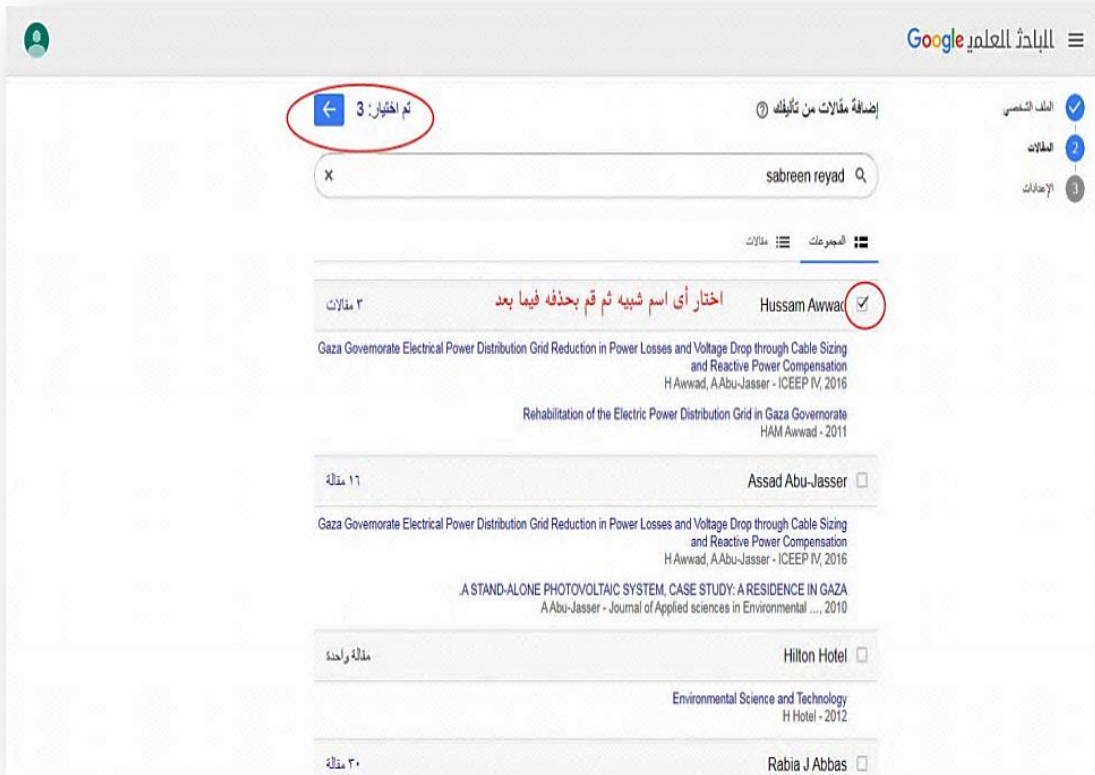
Google الباحث العلمي

الملف الشخصي
2 المقالات
3 الإعدادات

إضافة مقالات من تأليفك

تم اختيار: 3

sabreen reyad

×

المجموعات
مقالات

Hussam Awwad
اختار أى اسم شبيه ثم قم بحذفه فيما بعد
٣ مقالات

Gaza Governorate Electrical Power Distribution Grid Reduction in Power Losses and Voltage Drop through Cable Sizing and Reactive Power Compensation
H Awwad, A Abu-Jasser - ICEEP IV, 2016

Rehabilitation of the Electric Power Distribution Grid in Gaza Governorate
HAM Awwad - 2011

Assad Abu-Jasser
١٦ مقالة

Gaza Governorate Electrical Power Distribution Grid Reduction in Power Losses and Voltage Drop through Cable Sizing and Reactive Power Compensation
H Awwad, A Abu-Jasser - ICEEP IV, 2016

.A STAND-ALONE PHOTOVOLTAIC SYSTEM, CASE STUDY: A RESIDENCE IN GAZA
A Abu-Jasser - Journal of Applied sciences in Environmental ..., 2010

Hilton Hotel
مقالة واحدة

Environmental Science and Technology
H Hotel - 2012

Rabia J Abbas
٣٠ مقالة